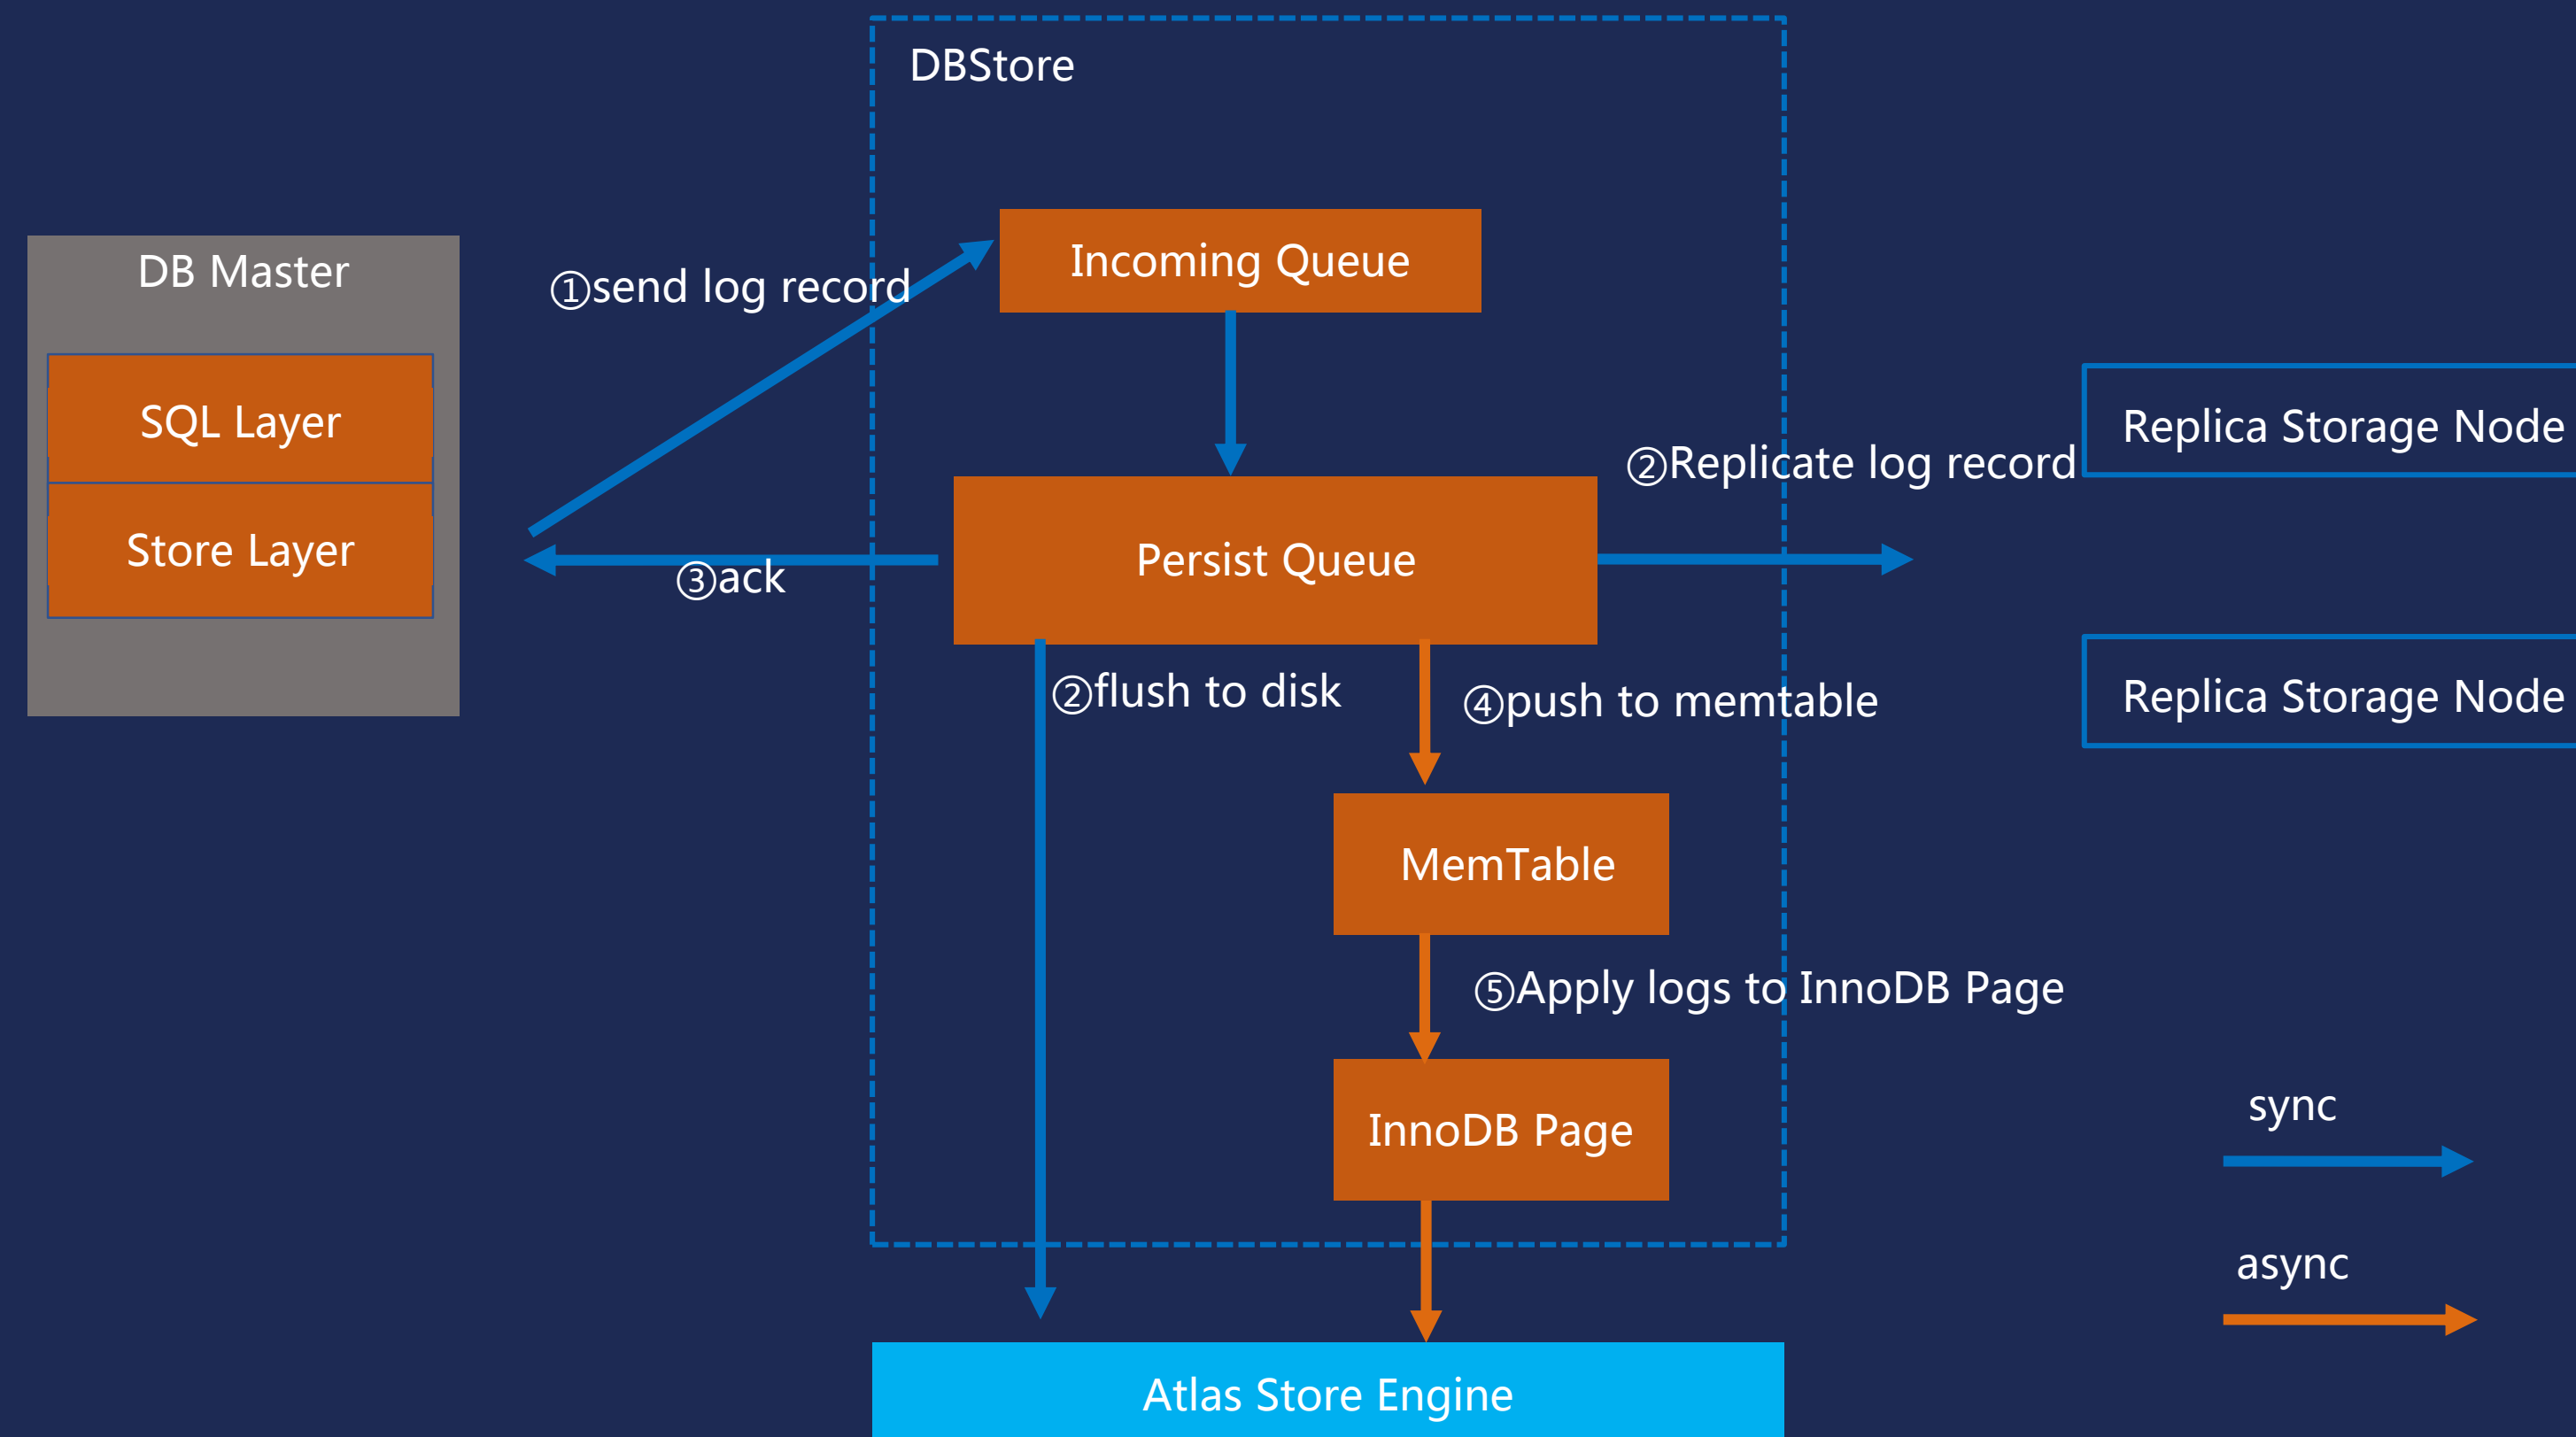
DBStore

DB Master

SQL Layer

Store Layer

①send log record

Incoming Queue

②Replicate log record

Replica Storage Node

Persist Queue

③ack

②flush to disk

④push to memtable

Replica Storage Node

MemTable

⑤Apply logs to InnoDB Page

InnoDB Page

sync

async

Atlas Store Engine